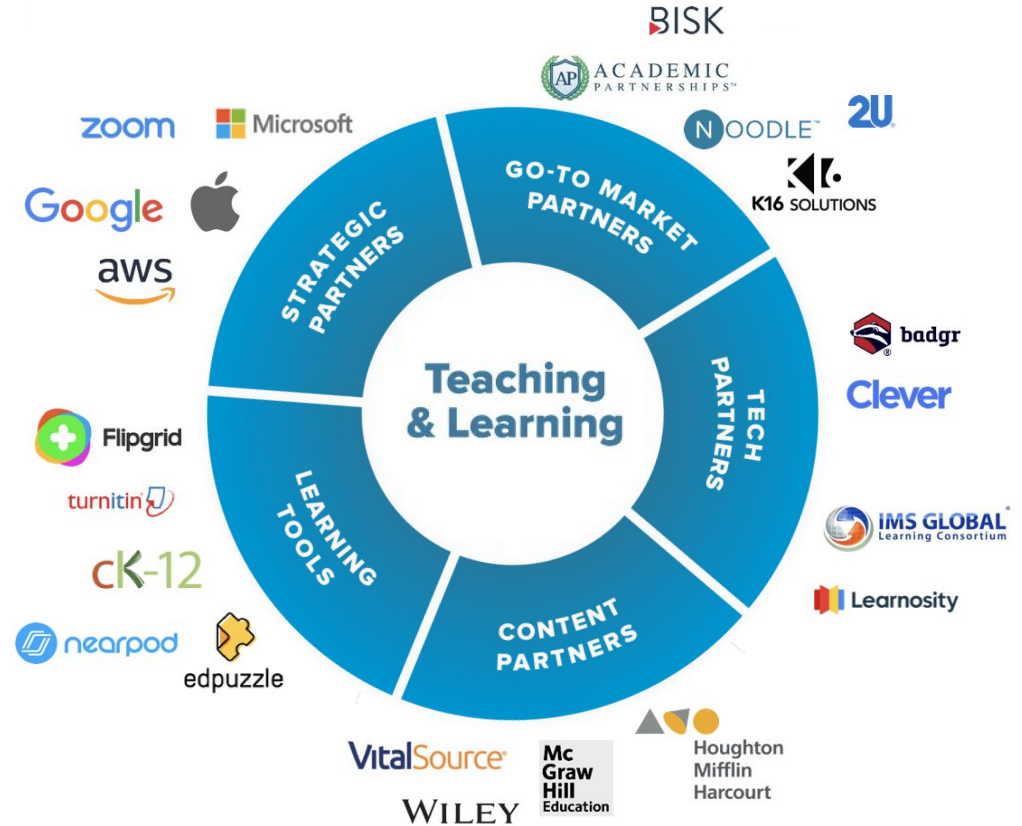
BISK

ACADEMIC PARTNERSHIPS™

zoom

Microsoft

2U

NOODLE™

K16 SOLUTIONS

Google

aws

GO-TO MARKET PARTNERS

STRATEGIC PARTNERS

Teaching & Learning

TECH PARTNERS

badgr

Clever

Flipgrid

turnitin

LEARNING TOOLS

CK-12

IMS GLOBAL Learning Consortium

Learnosity

nearpod

edpuzzle

CONTENT PARTNERS

VitalSource

Mc Graw Hill Education

Houghton Mifflin Harcourt

WILEY